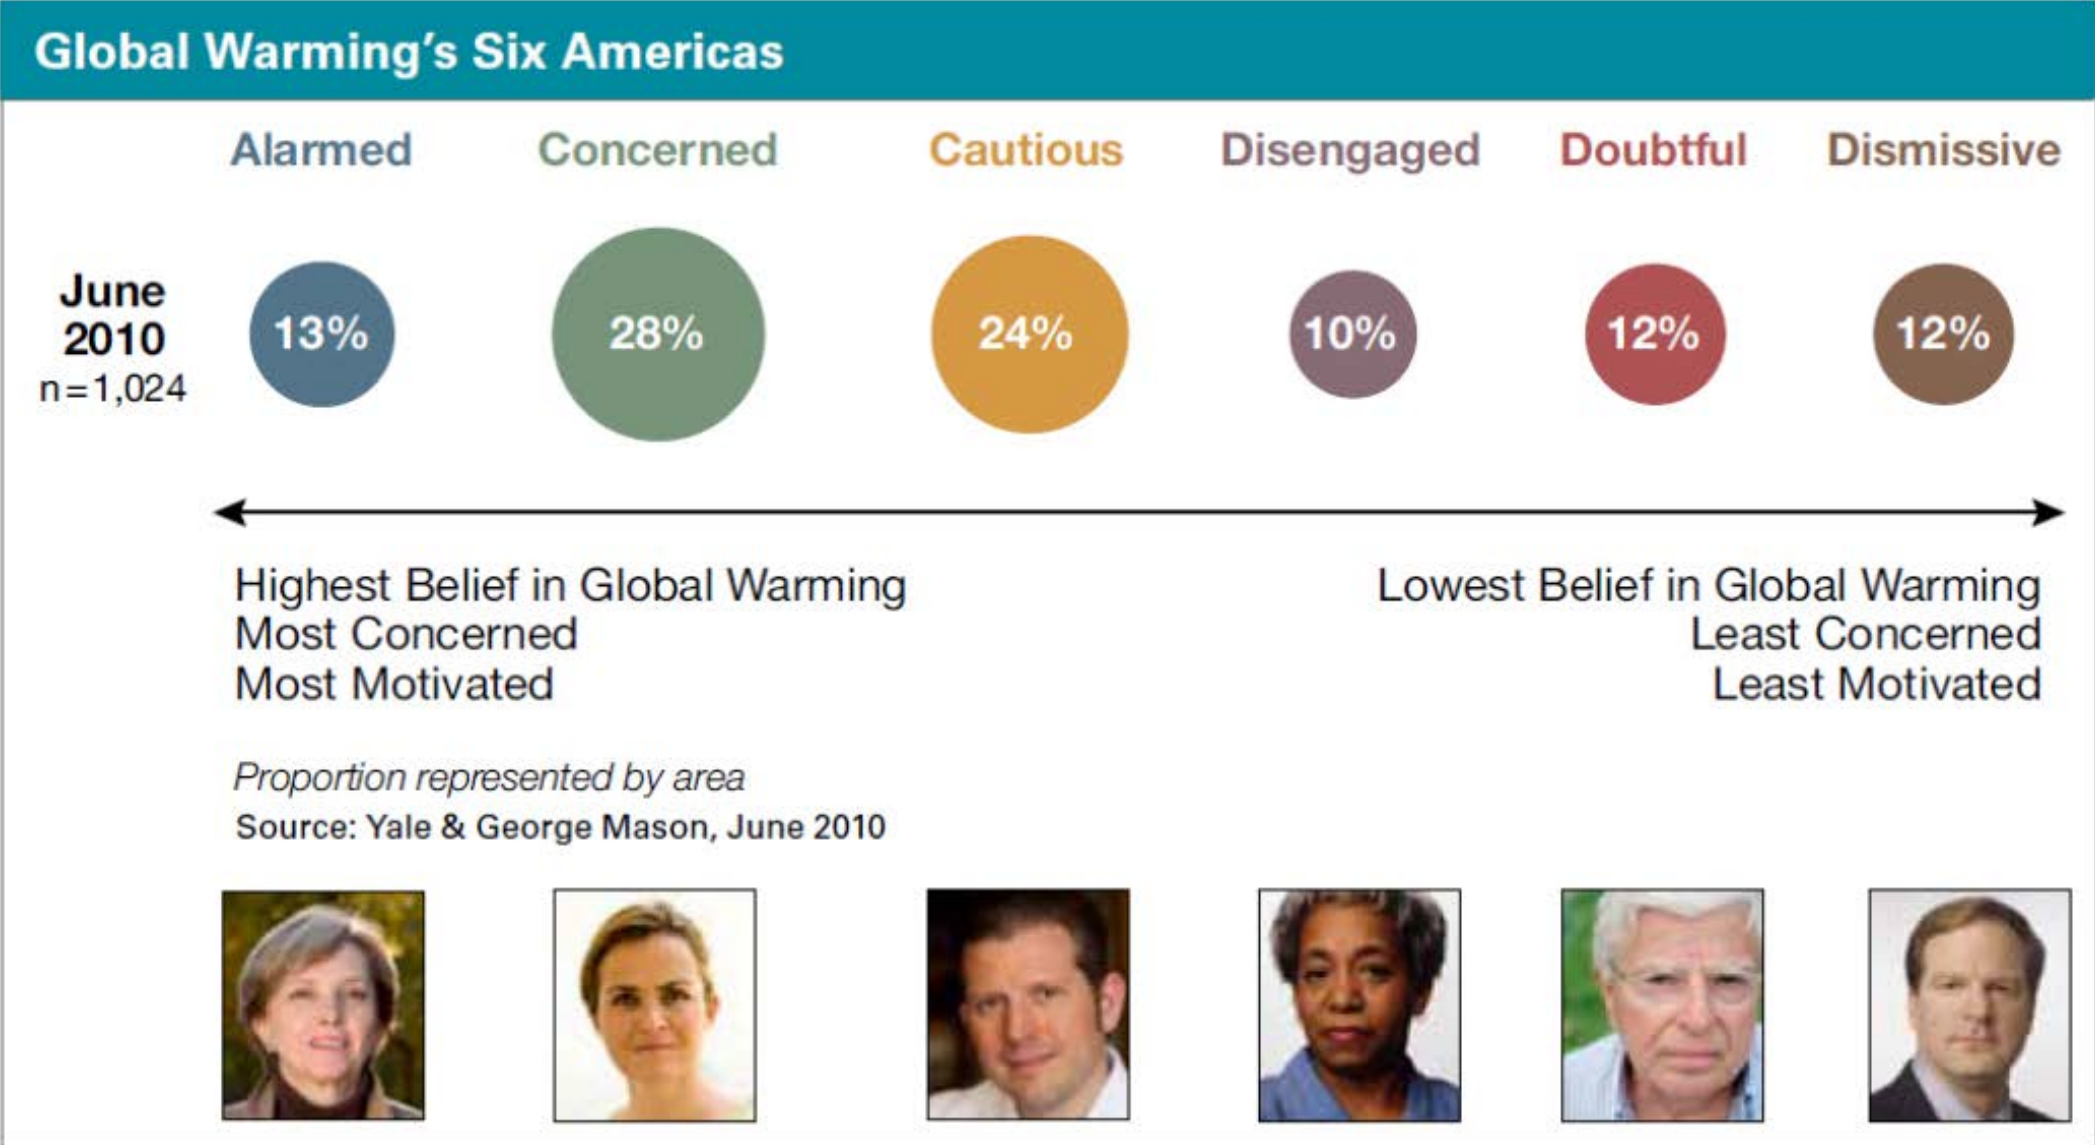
Global Warming's Six Americas

Alarmed Concerned Cautious Disengaged Doubtful Dismissive

June 2010
n=1,024

13% 28% 24% 10% 12% 12%

Highest Belief in Global Warming
Most Concerned
Most Motivated

Lowest Belief in Global Warming
Least Concerned
Least Motivated

Proportion represented by area
Source: Yale & George Mason, June 2010